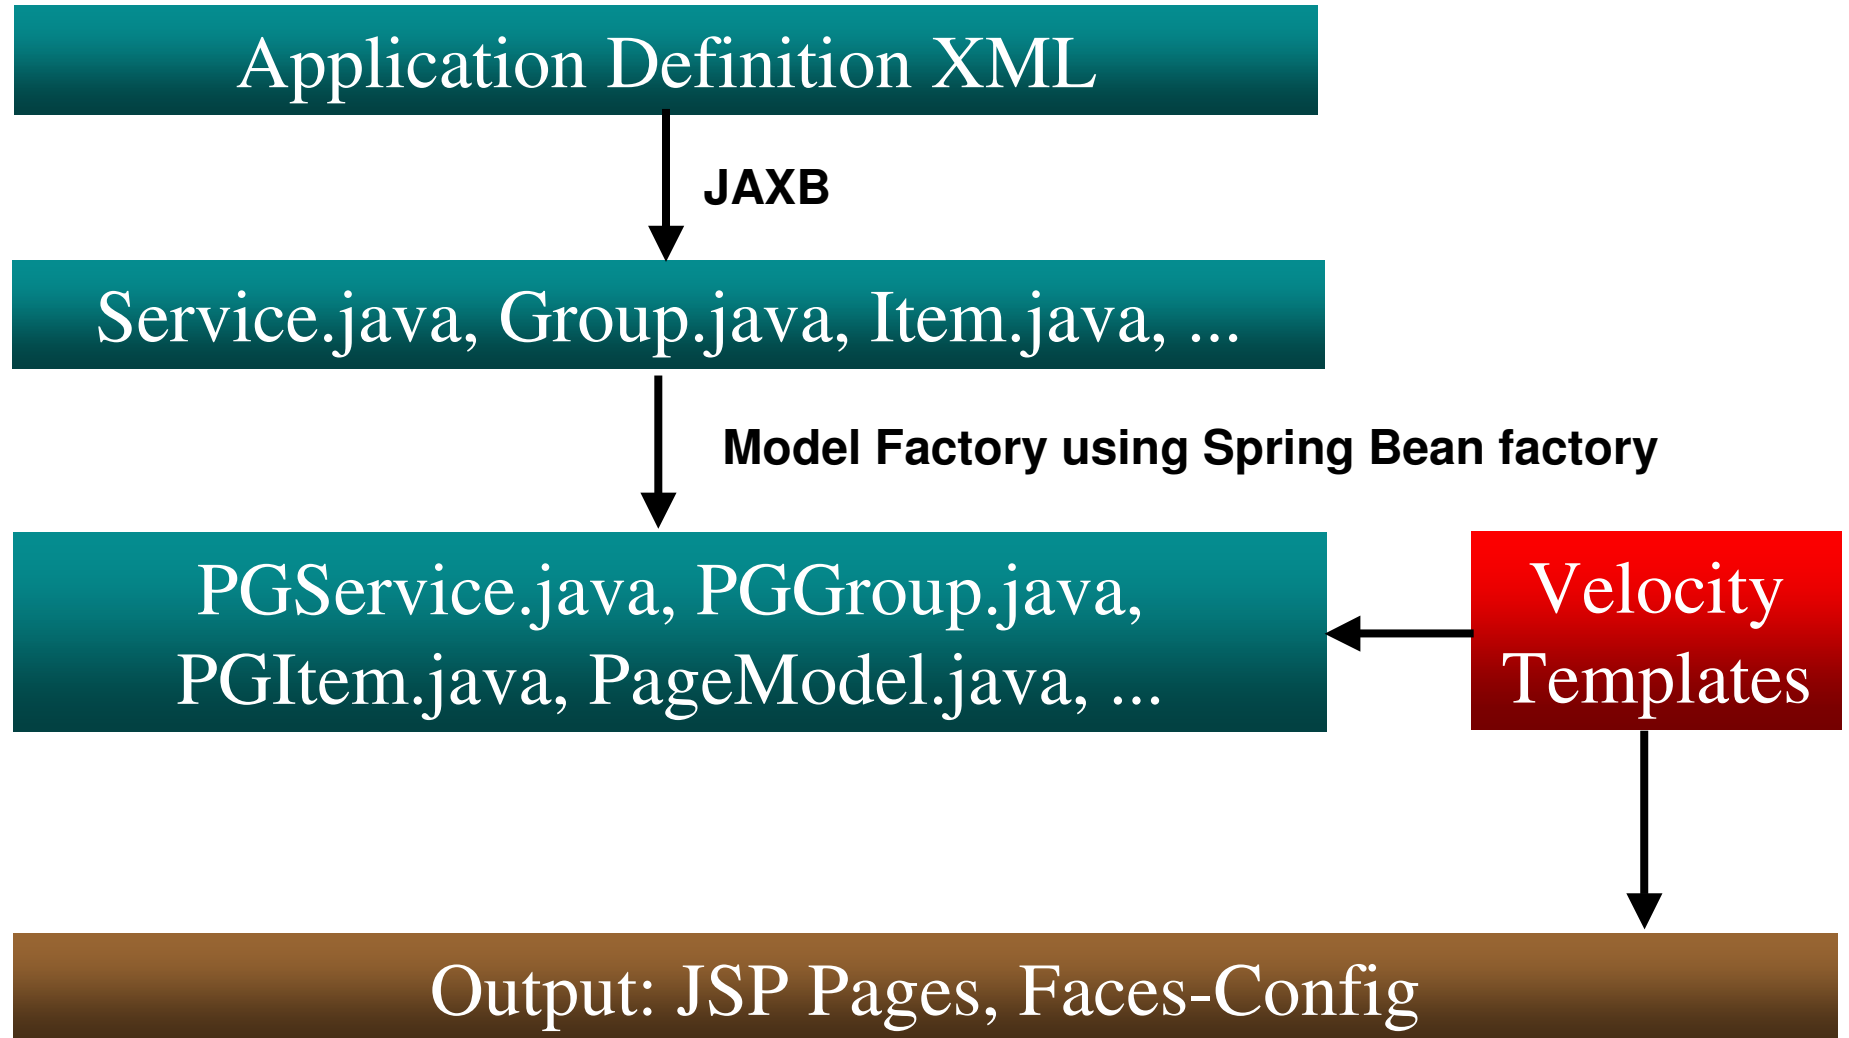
Application Definition XML

JAXB

Service.java, Group.java, Item.java, ...

Model Factory using Spring Bean factory

PGService.java, PGGroup.java, PGItem.java, PageModel.java, ...

Velocity Templates

Output: JSP Pages, Faces-Config